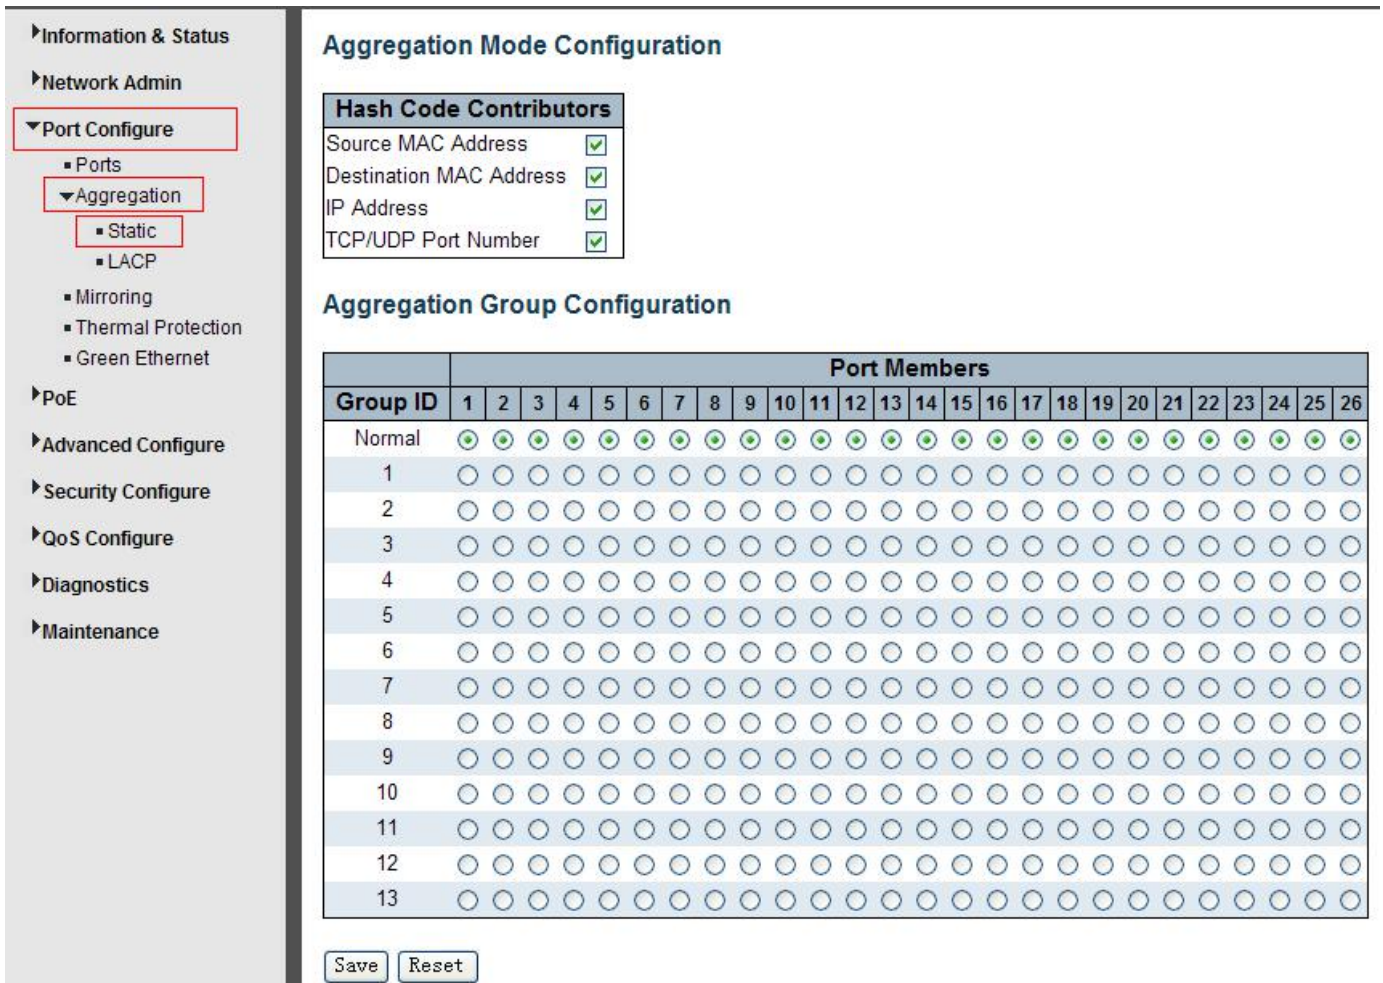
Information & Status
Network Admin
Port Configure
- Ports
Aggregation
- Static
- LACP
- Mirroring
- Thermal Protection
- Green Ethernet
PoE
Advanced Configure
Security Configure
QoS Configure
Diagnostics
Maintenance

Aggregation Mode Configuration

| Hash Code Contributors | |
|---|---|
| Source MAC Address | ☑ |
| Destination MAC Address | ☑ |
| IP Address | ☑ |
| TCP/UDP Port Number | ☑ |

Aggregation Group Configuration

| Group ID | Port Members 1 | 2 | 3 | 4 | 5 | 6 | 7 | 8 | 9 | 10 | 11 | 12 | 13 | 14 | 15 | 16 | 17 | 18 | 19 | 20 | 21 | 22 | 23 | 24 | 25 | 26 |
|---|---|---|---|---|---|---|---|---|---|---|---|---|---|---|---|---|---|---|---|---|---|---|---|---|---|---|
| Normal | ⦿ | ⦿ | ⦿ | ⦿ | ⦿ | ⦿ | ⦿ | ⦿ | ⦿ | ⦿ | ⦿ | ⦿ | ⦿ | ⦿ | ⦿ | ⦿ | ⦿ | ⦿ | ⦿ | ⦿ | ⦿ | ⦿ | ⦿ | ⦿ | ⦿ | ⦿ |
| 1 | ○ | ○ | ○ | ○ | ○ | ○ | ○ | ○ | ○ | ○ | ○ | ○ | ○ | ○ | ○ | ○ | ○ | ○ | ○ | ○ | ○ | ○ | ○ | ○ | ○ | ○ |
| 2 | ○ | ○ | ○ | ○ | ○ | ○ | ○ | ○ | ○ | ○ | ○ | ○ | ○ | ○ | ○ | ○ | ○ | ○ | ○ | ○ | ○ | ○ | ○ | ○ | ○ | ○ |
| 3 | ○ | ○ | ○ | ○ | ○ | ○ | ○ | ○ | ○ | ○ | ○ | ○ | ○ | ○ | ○ | ○ | ○ | ○ | ○ | ○ | ○ | ○ | ○ | ○ | ○ | ○ |
| 4 | ○ | ○ | ○ | ○ | ○ | ○ | ○ | ○ | ○ | ○ | ○ | ○ | ○ | ○ | ○ | ○ | ○ | ○ | ○ | ○ | ○ | ○ | ○ | ○ | ○ | ○ |
| 5 | ○ | ○ | ○ | ○ | ○ | ○ | ○ | ○ | ○ | ○ | ○ | ○ | ○ | ○ | ○ | ○ | ○ | ○ | ○ | ○ | ○ | ○ | ○ | ○ | ○ | ○ |
| 6 | ○ | ○ | ○ | ○ | ○ | ○ | ○ | ○ | ○ | ○ | ○ | ○ | ○ | ○ | ○ | ○ | ○ | ○ | ○ | ○ | ○ | ○ | ○ | ○ | ○ | ○ |
| 7 | ○ | ○ | ○ | ○ | ○ | ○ | ○ | ○ | ○ | ○ | ○ | ○ | ○ | ○ | ○ | ○ | ○ | ○ | ○ | ○ | ○ | ○ | ○ | ○ | ○ | ○ |
| 8 | ○ | ○ | ○ | ○ | ○ | ○ | ○ | ○ | ○ | ○ | ○ | ○ | ○ | ○ | ○ | ○ | ○ | ○ | ○ | ○ | ○ | ○ | ○ | ○ | ○ | ○ |
| 9 | ○ | ○ | ○ | ○ | ○ | ○ | ○ | ○ | ○ | ○ | ○ | ○ | ○ | ○ | ○ | ○ | ○ | ○ | ○ | ○ | ○ | ○ | ○ | ○ | ○ | ○ |
| 10 | ○ | ○ | ○ | ○ | ○ | ○ | ○ | ○ | ○ | ○ | ○ | ○ | ○ | ○ | ○ | ○ | ○ | ○ | ○ | ○ | ○ | ○ | ○ | ○ | ○ | ○ |
| 11 | ○ | ○ | ○ | ○ | ○ | ○ | ○ | ○ | ○ | ○ | ○ | ○ | ○ | ○ | ○ | ○ | ○ | ○ | ○ | ○ | ○ | ○ | ○ | ○ | ○ | ○ |
| 12 | ○ | ○ | ○ | ○ | ○ | ○ | ○ | ○ | ○ | ○ | ○ | ○ | ○ | ○ | ○ | ○ | ○ | ○ | ○ | ○ | ○ | ○ | ○ | ○ | ○ | ○ |
| 13 | ○ | ○ | ○ | ○ | ○ | ○ | ○ | ○ | ○ | ○ | ○ | ○ | ○ | ○ | ○ | ○ | ○ | ○ | ○ | ○ | ○ | ○ | ○ | ○ | ○ | ○ |

Save Reset